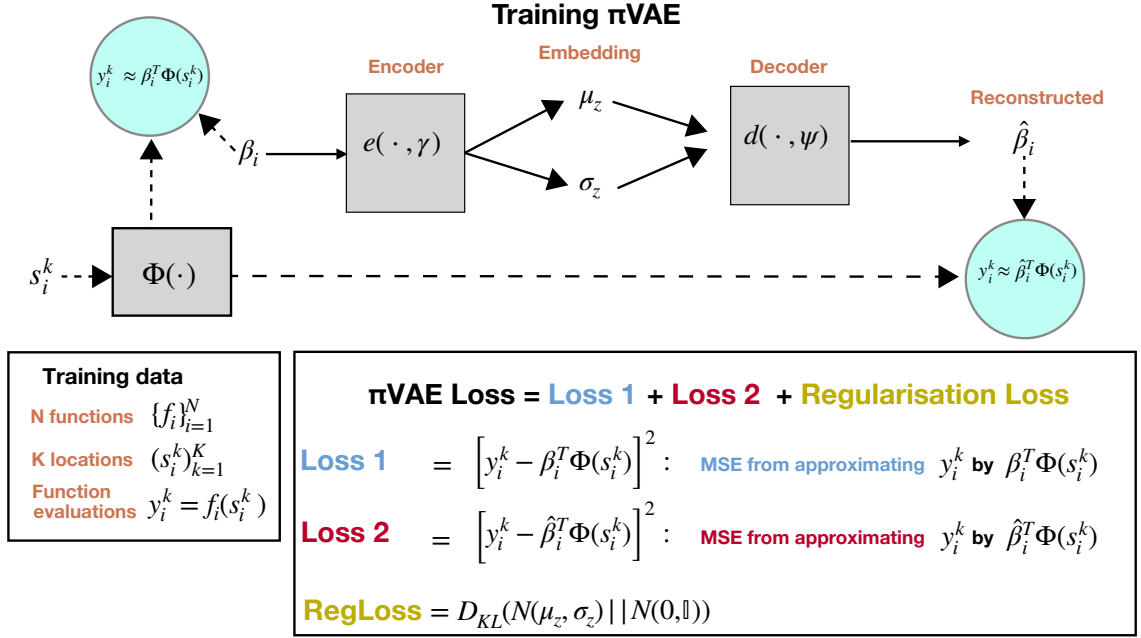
Training πVAE

$y_i^k \approx \beta_i^T \Phi(s_i^k)$

Encoder

Embedding

Decoder

Reconstructed

$\beta_i$

$e(\cdot, \gamma)$

$\mu_z$

$\sigma_z$

$d(\cdot, \psi)$

$\hat{\beta}_i$

$s_i^k$

$\Phi(\cdot)$

$y_i^k \approx \hat{\beta}_i^T \Phi(s_i^k)$

Training data

N functions $\{f_i\}_{i=1}^N$

K locations $(s_i^k)_{k=1}^K$

Function evaluations $y_i^k = f_i(s_i^k)$

πVAE Loss = Loss 1 + Loss 2 + Regularisation Loss

Loss 1 $= \left[y_i^k - \beta_i^T \Phi(s_i^k)\right]^2 :$ MSE from approximating $y_i^k$ by $\beta_i^T \Phi(s_i^k)$

Loss 2 $= \left[y_i^k - \hat{\beta}_i^T \Phi(s_i^k)\right]^2 :$ MSE from approximating $y_i^k$ by $\hat{\beta}_i^T \Phi(s_i^k)$

RegLoss $= D_{KL}(N(\mu_z, \sigma_z) \,||\, N(0, \mathbb{I}))$